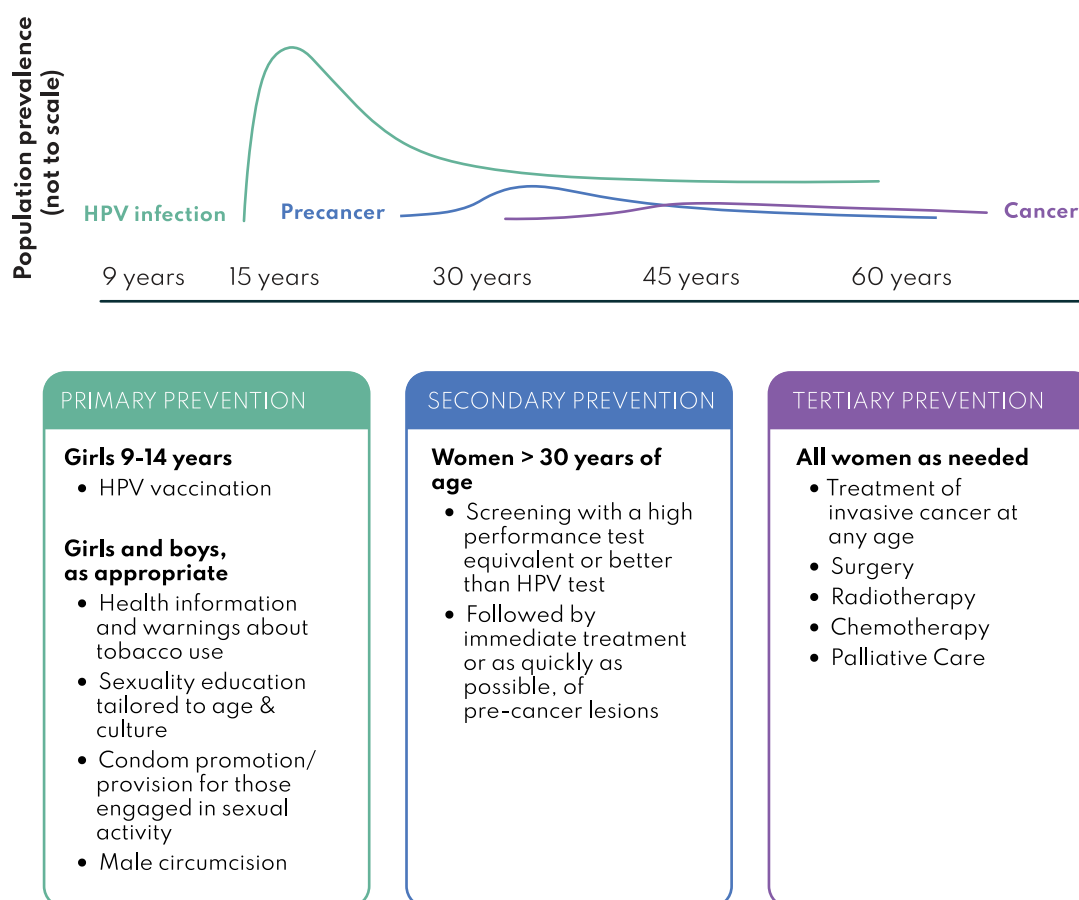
Population prevalence (not to scale)

HPV infection

Precancer

Cancer

9 years 15 years 30 years 45 years 60 years

PRIMARY PREVENTION

**Girls 9-14 years**
- HPV vaccination

**Girls and boys, as appropriate**
- Health information and warnings about tobacco use
- Sexuality education tailored to age & culture
- Condom promotion/ provision for those engaged in sexual activity
- Male circumcision

SECONDARY PREVENTION

**Women > 30 years of age**
- Screening with a high performance test equivalent or better than HPV test
- Followed by immediate treatment or as quickly as possible, of pre-cancer lesions

TERTIARY PREVENTION

**All women as needed**
- Treatment of invasive cancer at any age
- Surgery
- Radiotherapy
- Chemotherapy
- Palliative Care